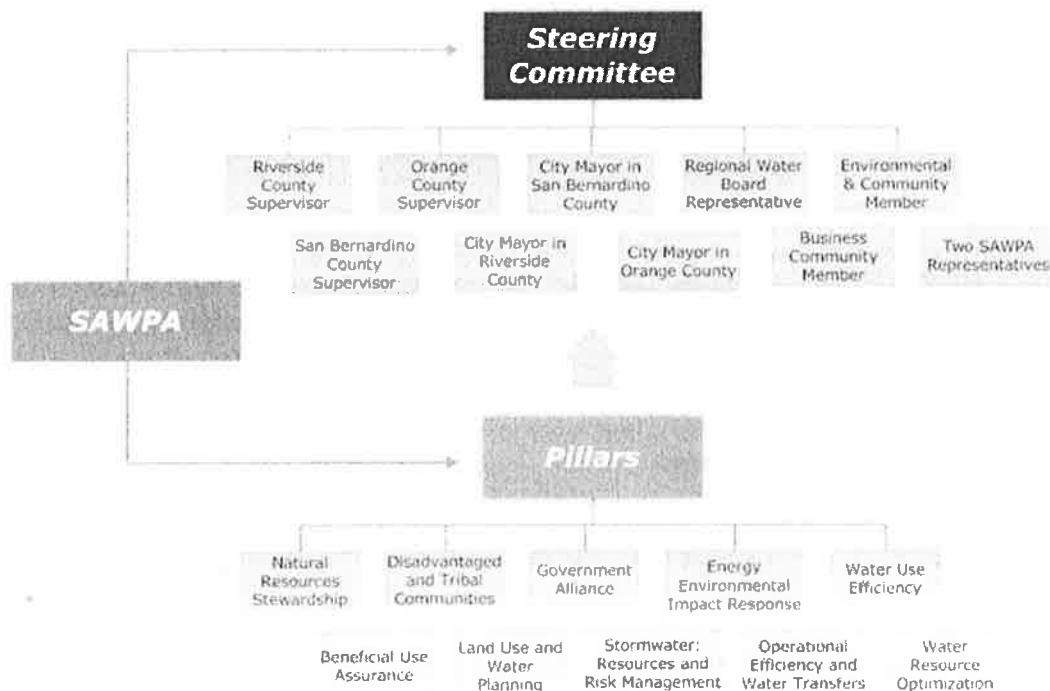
Steering Committee

Riverside County Supervisor

Orange County Supervisor

City Mayor in San Bernardino County

Regional Water Board Representative

Environmental & Community Member

San Bernardino County Supervisor

City Mayor in Riverside County

City Mayor in Orange County

Business Community Member

Two SAWPA Representatives

SAWPA

Pillars

Natural Resources Stewardship

Disadvantaged and Tribal Communities

Government Alliance

Energy Environmental Impact Response

Water Use Efficiency

Beneficial Use Assurance

Land Use and Water Planning

Stormwater: Resources and Risk Management

Operational Efficiency and Water Transfers

Water Resource Optimization